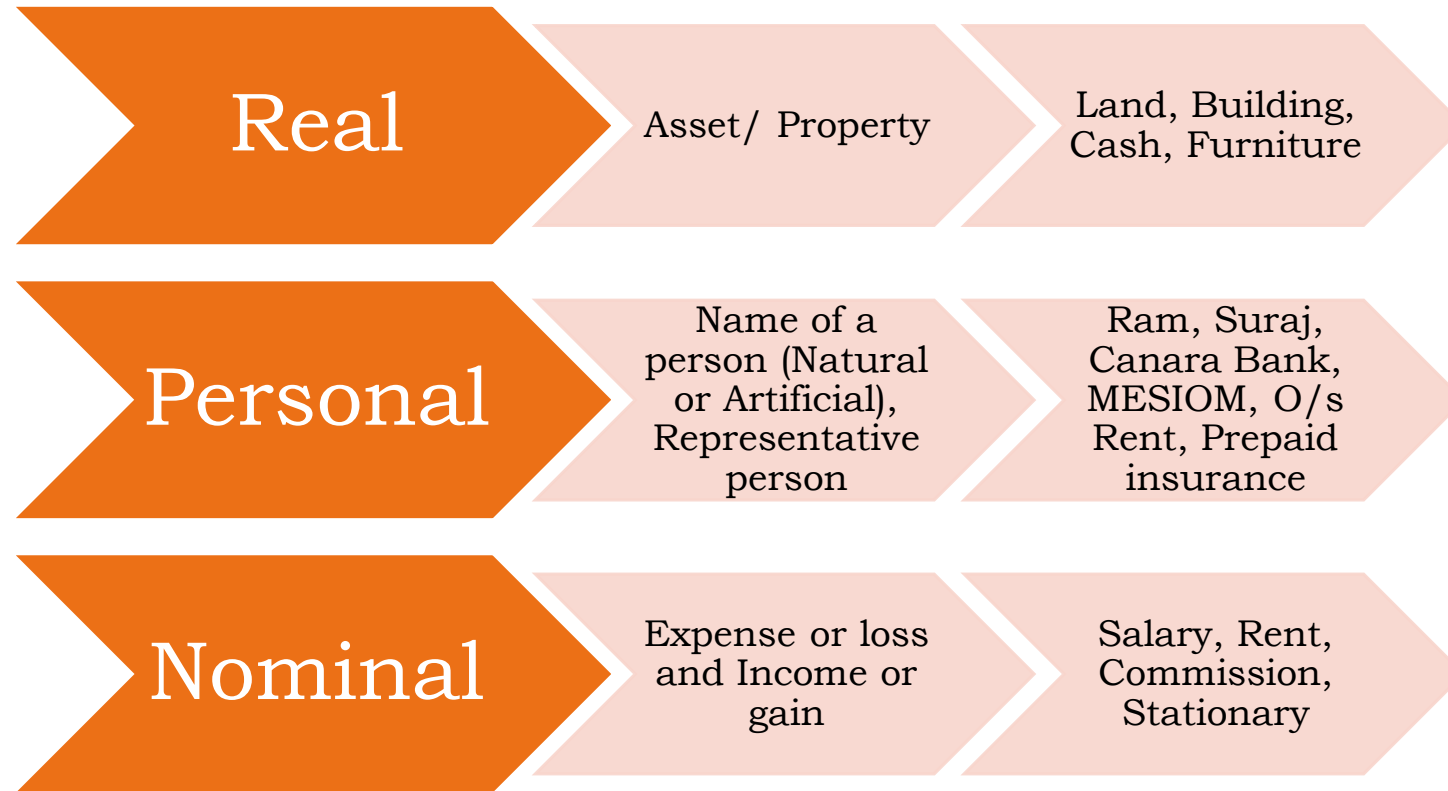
Real

Asset/ Property

Land, Building, Cash, Furniture

Personal

Name of a person (Natural or Artificial), Representative person

Ram, Suraj, Canara Bank, MESIOM, O/s Rent, Prepaid insurance

Nominal

Expense or loss and Income or gain

Salary, Rent, Commission, Stationary